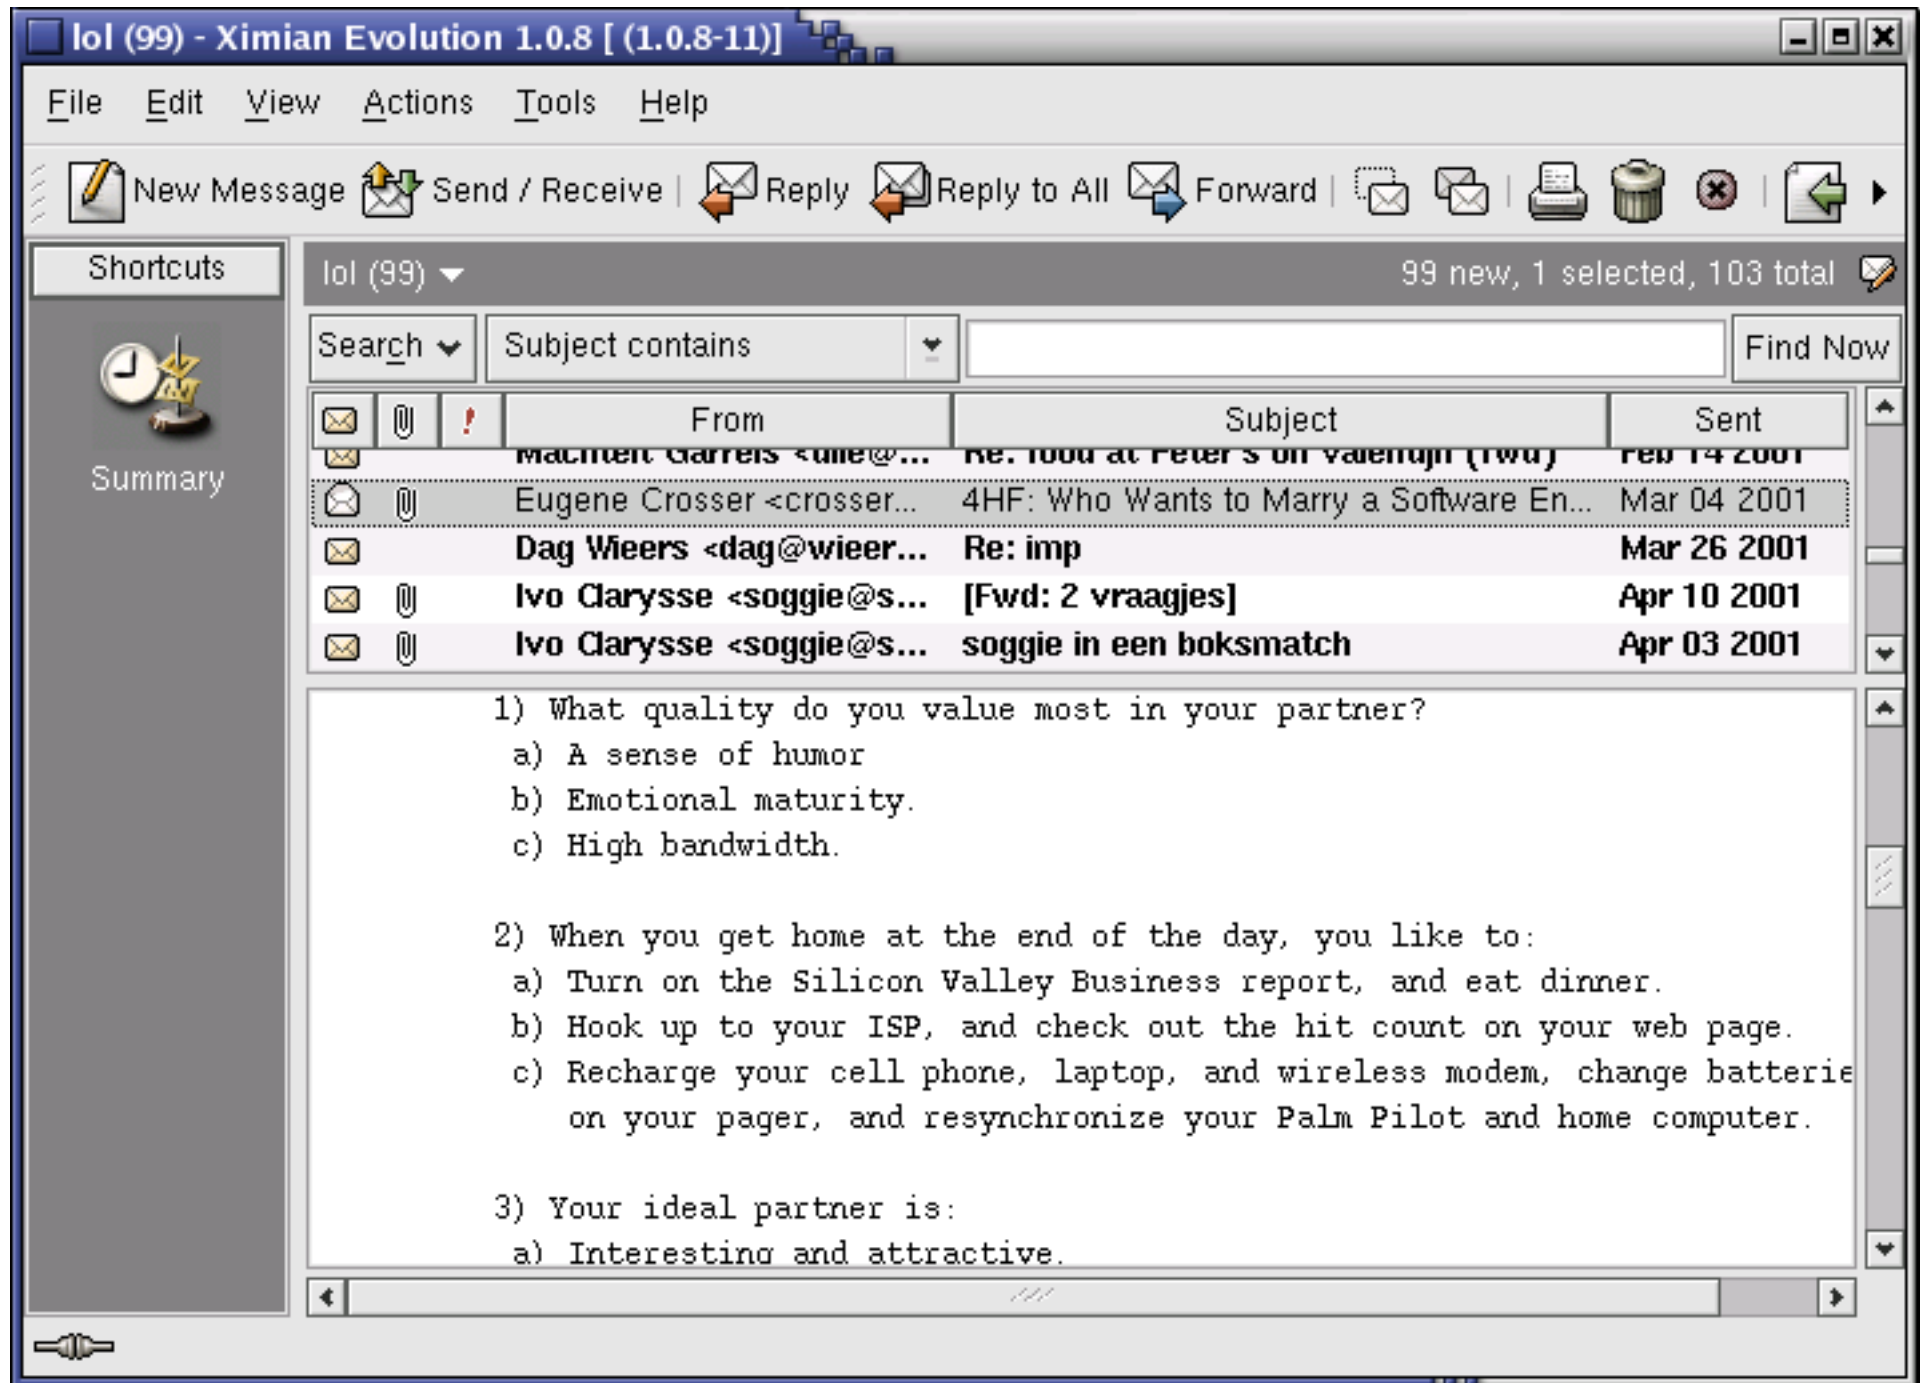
lol (99) - Ximian Evolution 1.0.8 [ (1.0.8-11)]

File Edit View Actions Tools Help

New Message Send / Receive Reply Reply to All Forward

Shortcuts

Summary

lol (99)

99 new, 1 selected, 103 total

Search Subject contains Find Now

| | | ! | From | Subject | Sent |
|---|---|---|---|---|---|
| | | | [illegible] | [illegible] | Feb 14 2001 |
| | | | Eugene Crosser <crosser... | 4HF: Who Wants to Marry a Software En... | Mar 04 2001 |
| | | | Dag Wieers <dag@wieer... | Re: imp | Mar 26 2001 |
| | | | Ivo Clarysse <soggie@s... | [Fwd: 2 vraagjes] | Apr 10 2001 |
| | | | Ivo Clarysse <soggie@s... | soggie in een boksmatch | Apr 03 2001 |

1) What quality do you value most in your partner?
a) A sense of humor
b) Emotional maturity.
c) High bandwidth.

2) When you get home at the end of the day, you like to:
a) Turn on the Silicon Valley Business report, and eat dinner.
b) Hook up to your ISP, and check out the hit count on your web page.
c) Recharge your cell phone, laptop, and wireless modem, change batterie on your pager, and resynchronize your Palm Pilot and home computer.

3) Your ideal partner is:
a) Interesting and attractive.